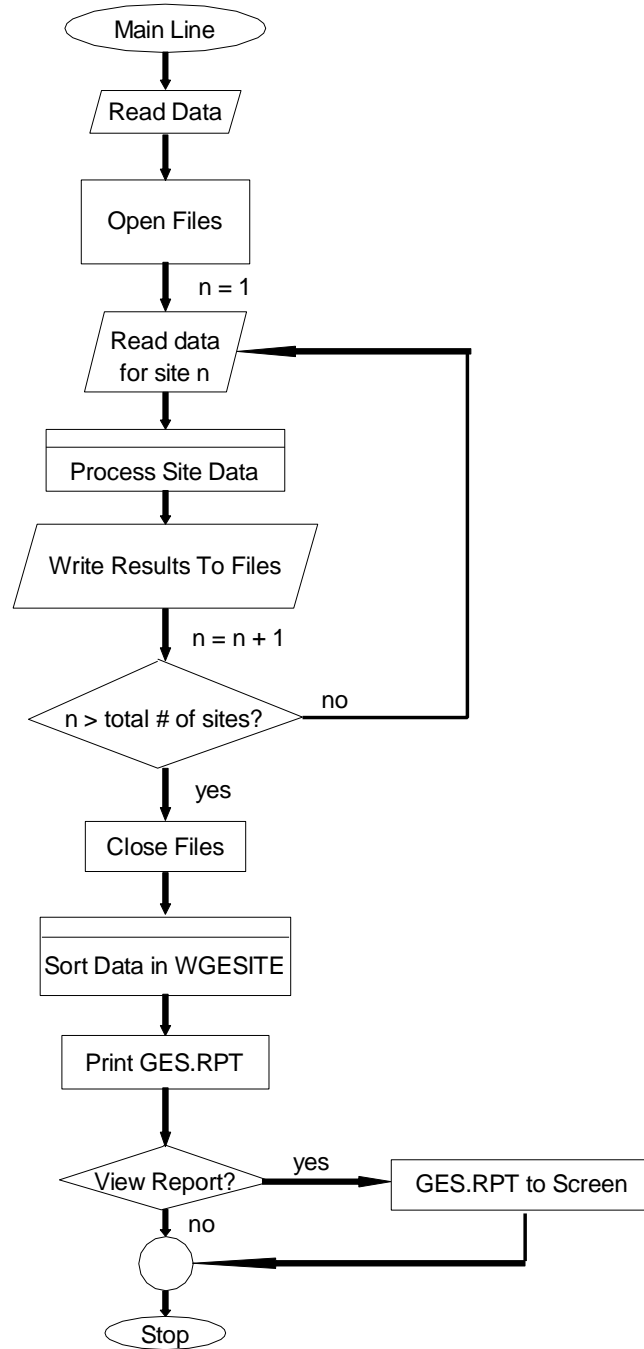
Main Line

Read Data

Open Files

n = 1

Read data for site n

Process Site Data

Write Results To Files

n = n + 1

n > total # of sites?

no

yes

Close Files

Sort Data in WGESITE

Print GES.RPT

View Report?

yes

GES.RPT to Screen

no

Stop